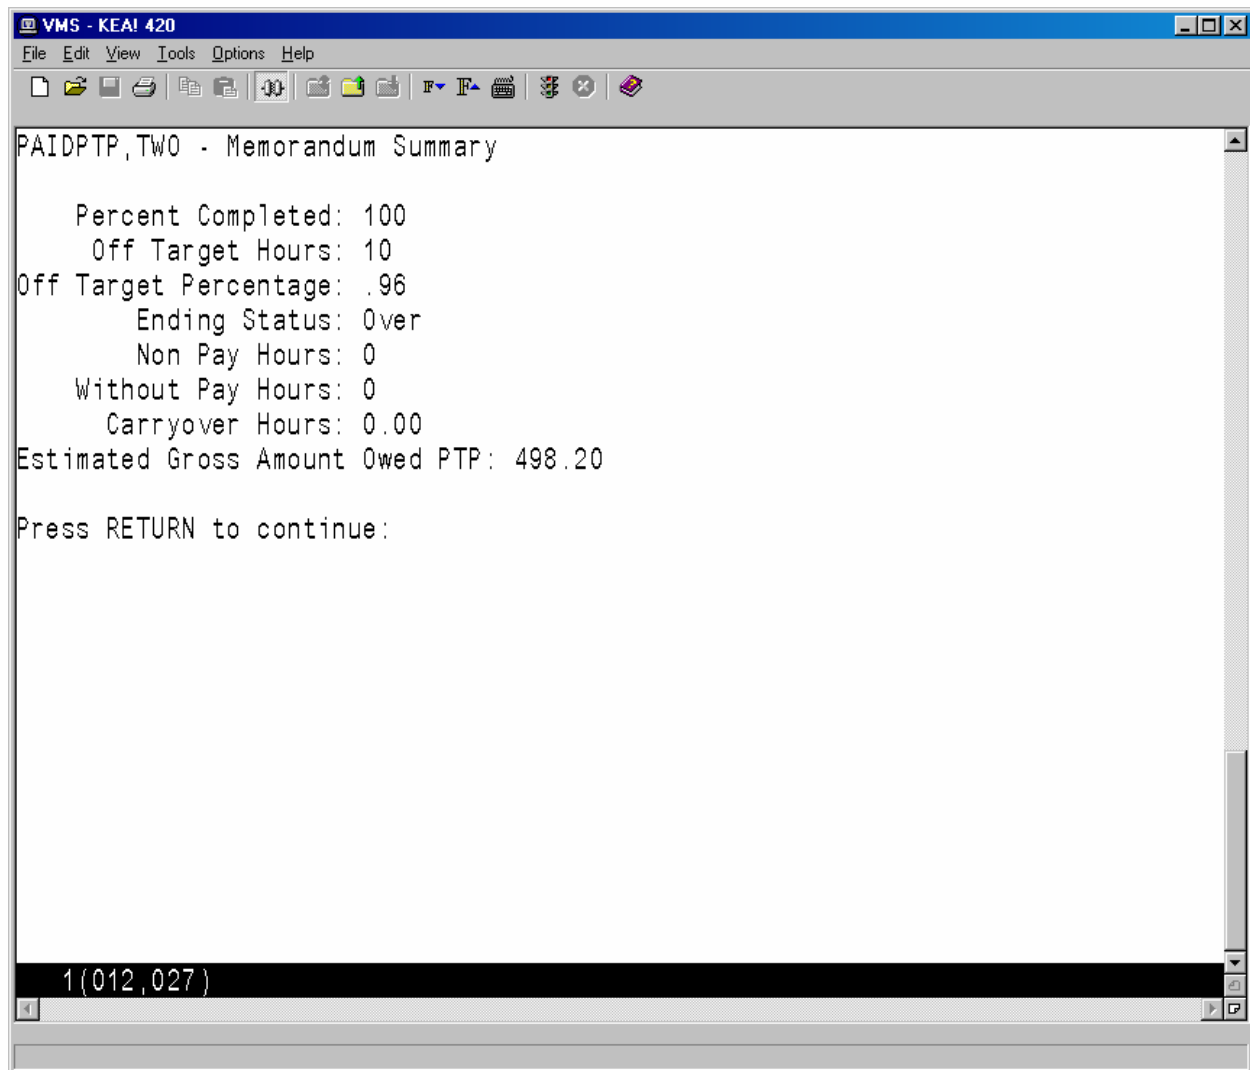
VMS - KEA! 420

File Edit View Tools Options Help

PAIDPTP,TWO - Memorandum Summary

Percent Completed: 100
Off Target Hours: 10
Off Target Percentage: .96
Ending Status: Over
Non Pay Hours: 0
Without Pay Hours: 0
Carryover Hours: 0.00
Estimated Gross Amount Owed PTP: 498.20

Press RETURN to continue:

1(012,027)